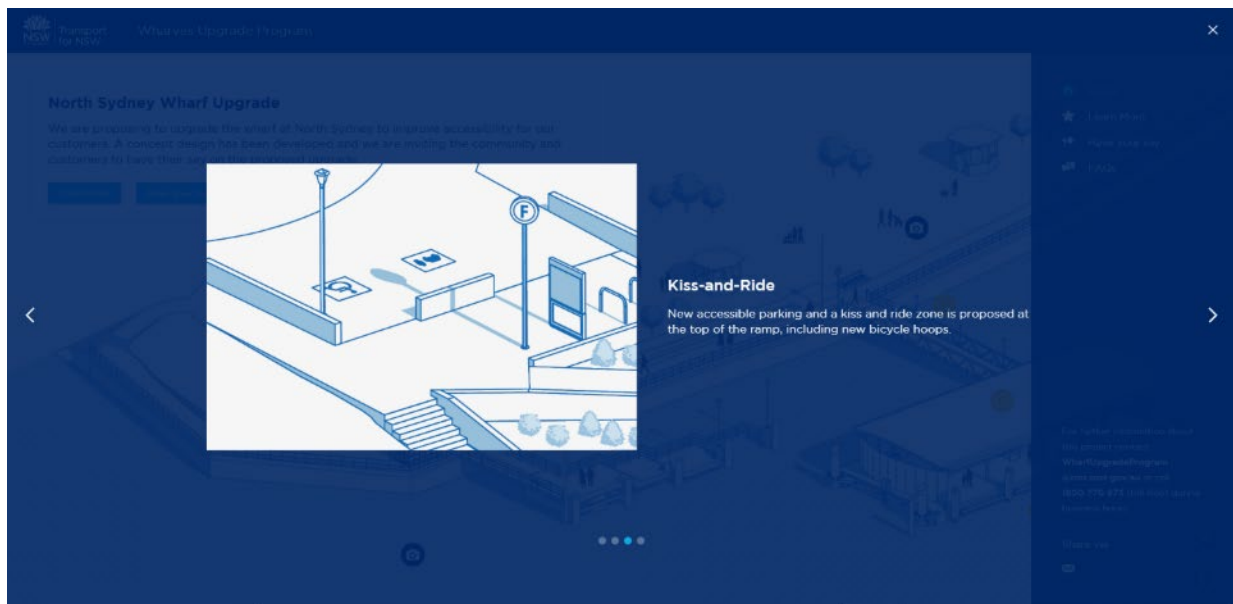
NSW Transport for NSW Wharves Upgrade Program

×

North Sydney Wharf Upgrade

We are proposing to upgrade the wharf at North Sydney to improve accessibility for our customers. A concept design has been developed and we are inviting the community and customers to have their say on the proposed upgrade.

F

Kiss-and-Ride

New accessible parking and a kiss and ride zone is proposed at the top of the ramp, including new bicycle hoops.

Learn More

Have your say

FAQs

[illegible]

Share

‹

›